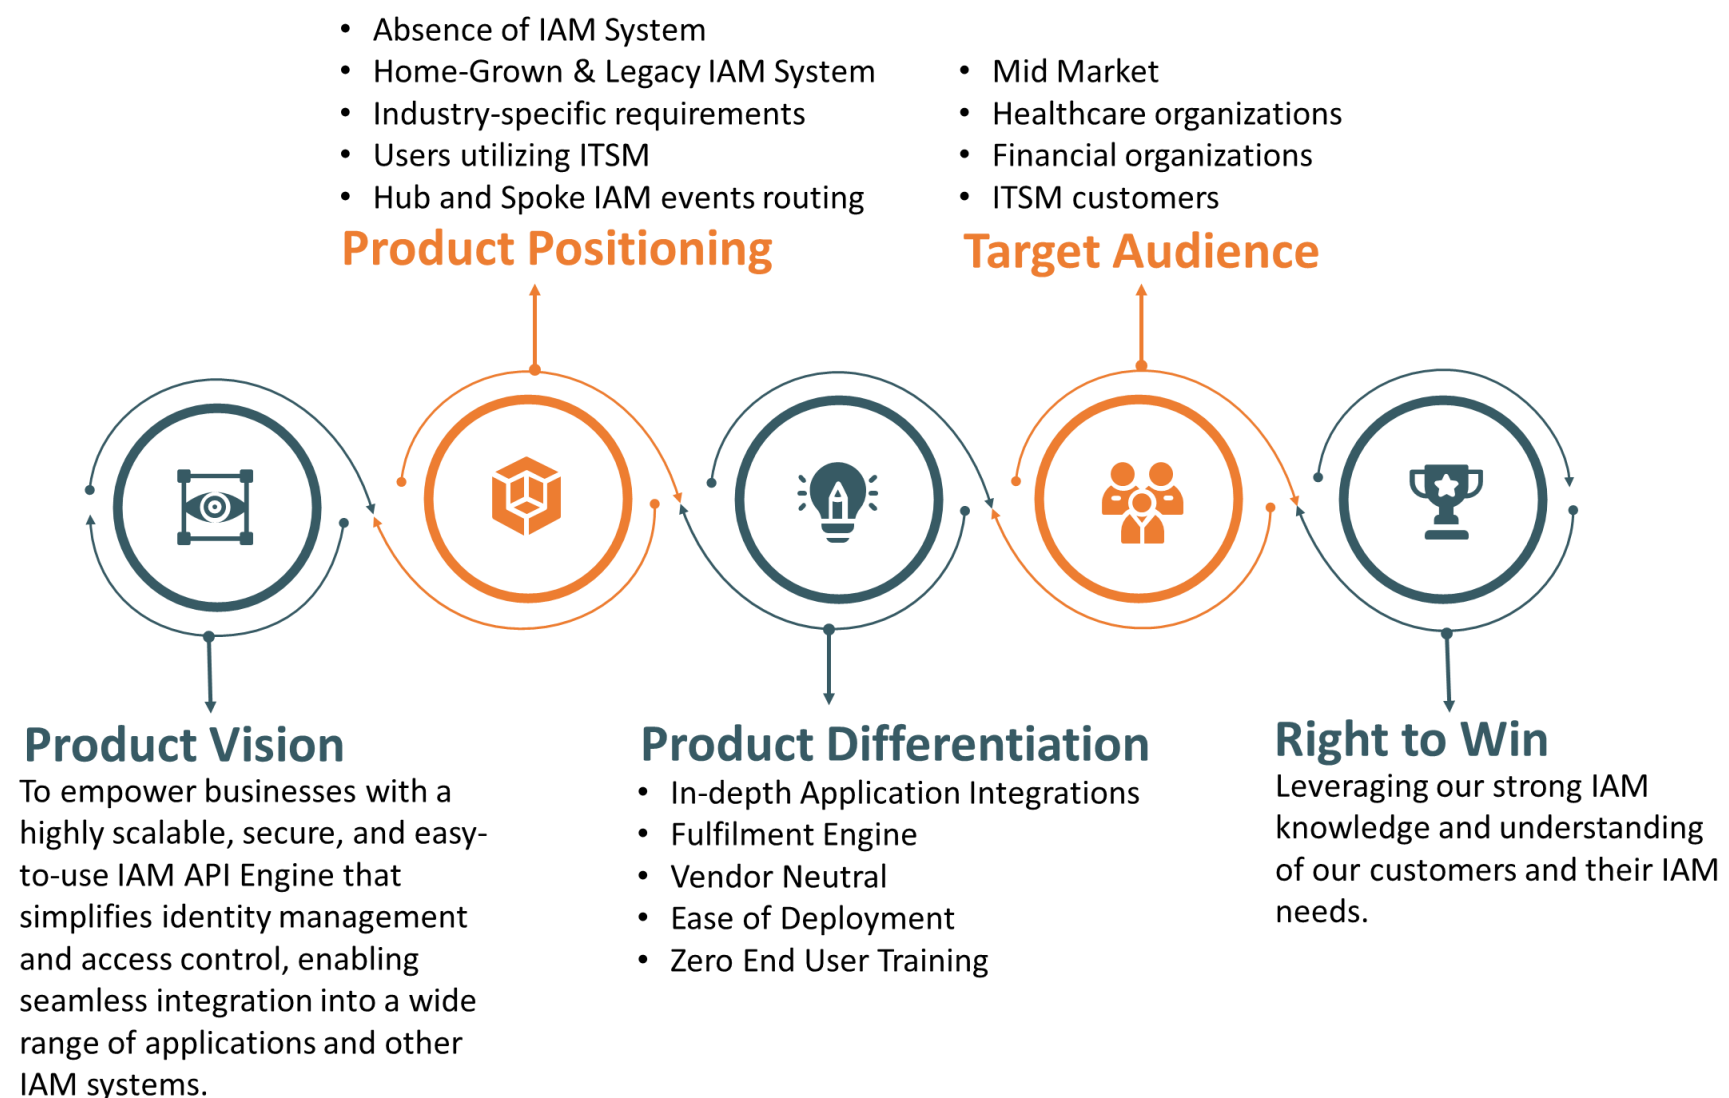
- Absence of IAM System
- Home-Grown & Legacy IAM System
- Industry-specific requirements
- Users utilizing ITSM
- Hub and Spoke IAM events routing

Product Positioning

- Mid Market
- Healthcare organizations
- Financial organizations
- ITSM customers

Target Audience

Product Vision

To empower businesses with a highly scalable, secure, and easy-to-use IAM API Engine that simplifies identity management and access control, enabling seamless integration into a wide range of applications and other IAM systems.

Product Differentiation

- In-depth Application Integrations
- Fulfilment Engine
- Vendor Neutral
- Ease of Deployment
- Zero End User Training

Right to Win

Leveraging our strong IAM knowledge and understanding of our customers and their IAM needs.